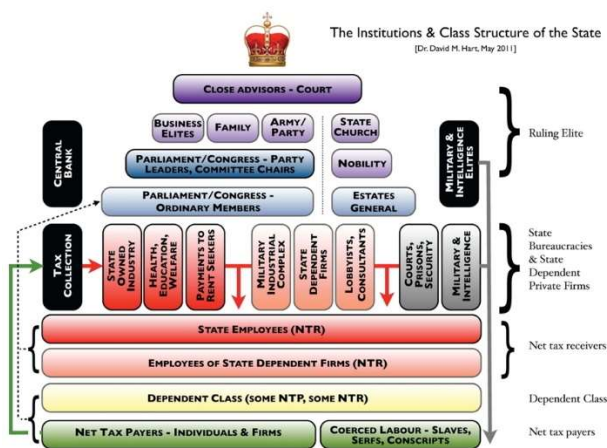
The Institutions & Class Structure of the State
[Dr. David M. Hart, May 2011]

CLOSE ADVISORS - COURT

BUSINESS ELITES

FAMILY

ARMY/ PARTY

STATE CHURCH

CENTRAL BANK

PARLIAMENT/CONGRESS - PARTY LEADERS, COMMITTEE CHAIRS

NOBILITY

MILITARY & INTELLIGENCE ELITES

PARLIAMENT/CONGRESS - ORDINARY MEMBERS

ESTATES GENERAL

Ruling Elite

TAX COLLECTION

STATE OWNED INDUSTRY

HEALTH, EDUCATION, WELFARE

PAYMENTS TO RENT SEEKERS

MILITARY INDUSTRIAL COMPLEX

STATE DEPENDENT FIRMS

LOBBYISTS, CONSULTANTS

COURTS, PRISONS, SECURITY

MILITARY & INTELLIGENCE

State Bureaucracies & State Dependent Private Firms

STATE EMPLOYEES (NTR)

EMPLOYEES OF STATE DEPENDENT FIRMS (NTR)

Net tax receivers

DEPENDENT CLASS (SOME NTP, SOME NTR)

Dependent Class

NET TAX PAYERS - INDIVIDUALS & FIRMS

COERCED LABOUR - SLAVES, SERFS, CONSCRIPTS

Net tax payers